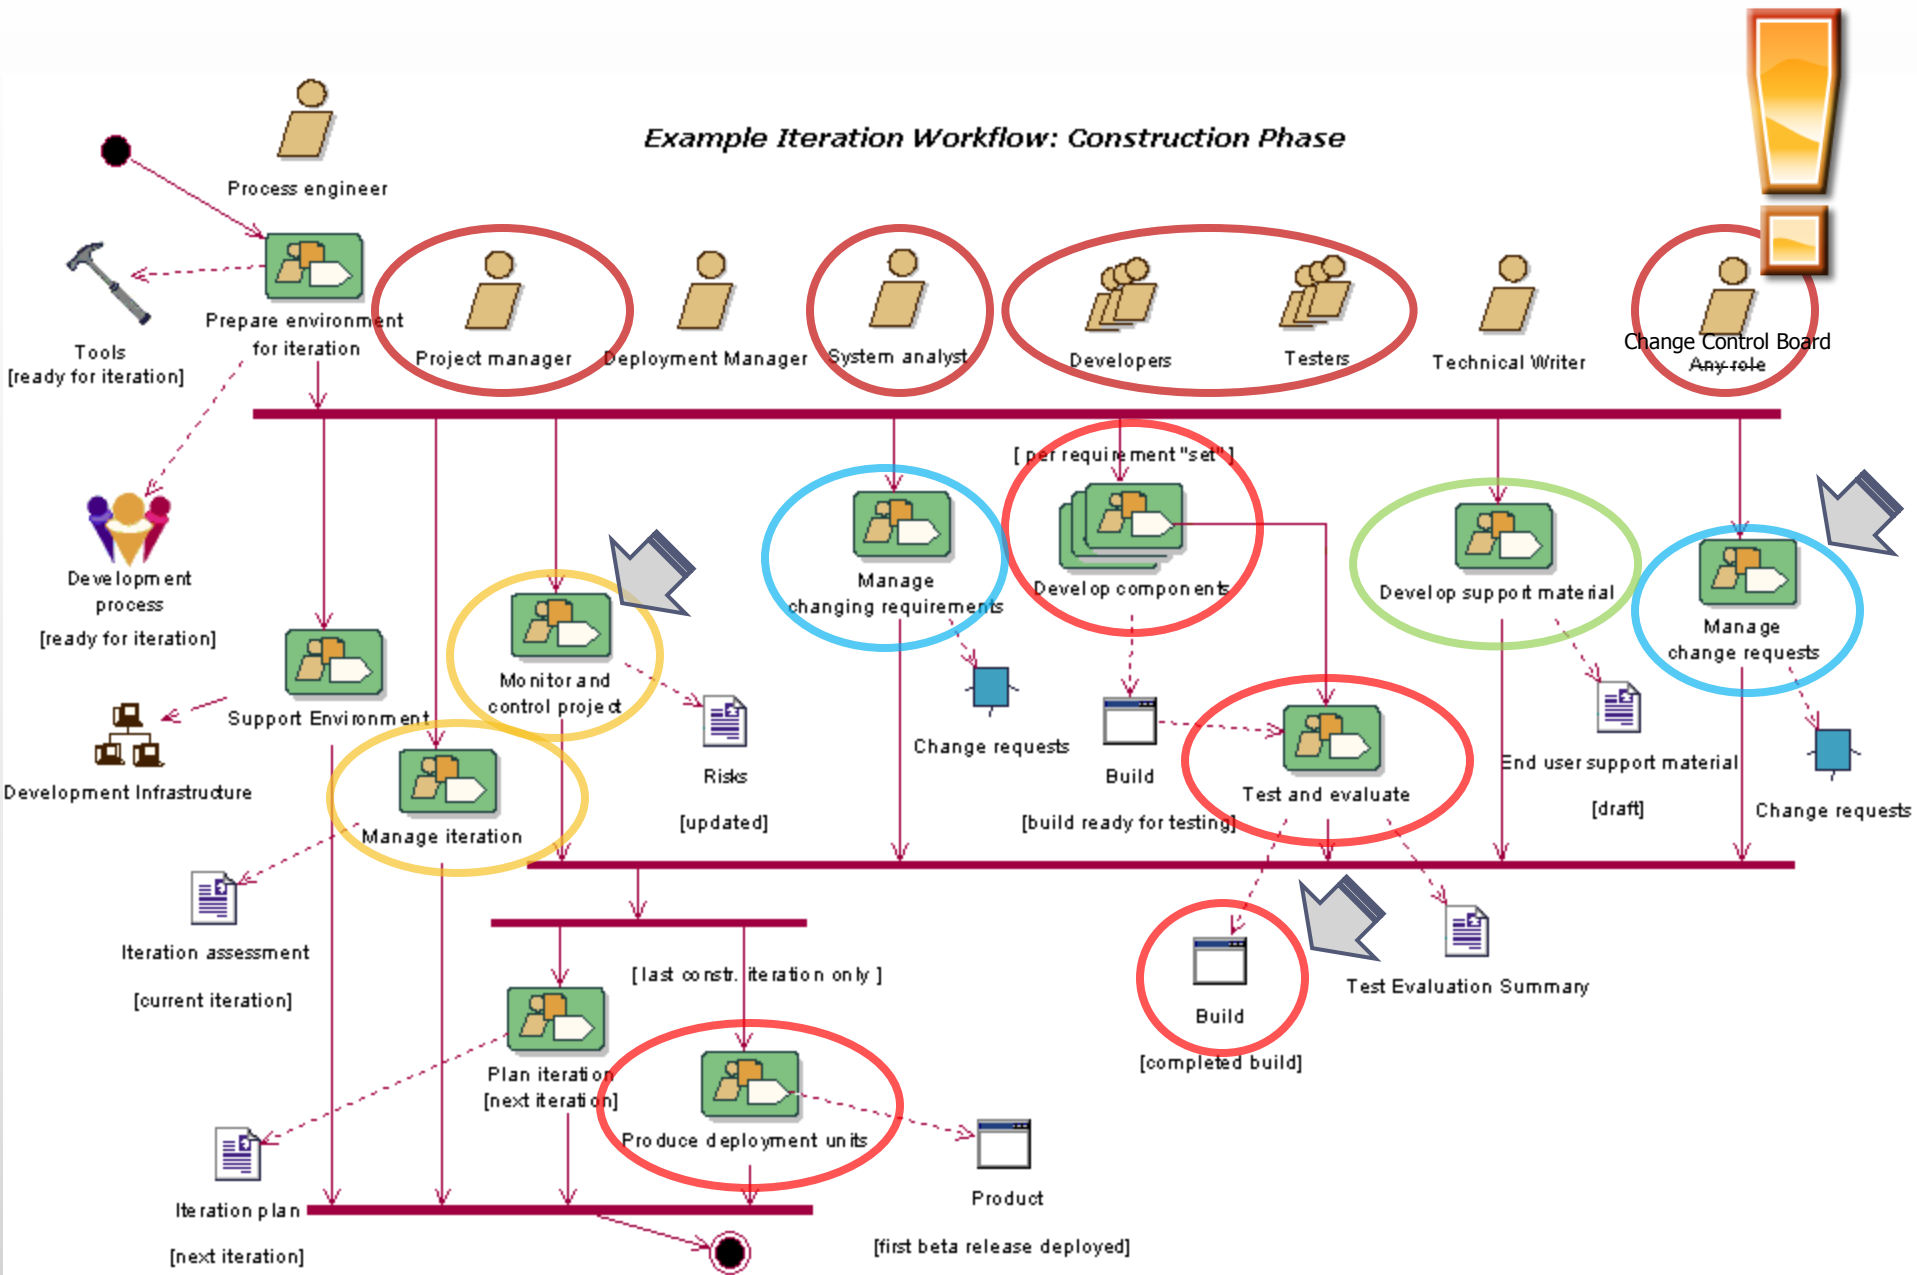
Example Iteration Workflow: Construction Phase

Process engineer

Tools
[ready for iteration]

Prepare environment for iteration

Project manager

Deployment Manager

System analyst

Developers

Testers

Technical Writer

Change Control Board
Any role

[per requirement "set"]

Development process
[ready for iteration]

Support Environment

Development Infrastructure

Monitor and control project

Risks
[updated]

Manage iteration

Manage changing requirements

Change requests

Develop components

Build
[build ready for testing]

Test and evaluate

Develop support material

End user support material
[draft]

Manage change requests

Change requests

Iteration assessment
[current iteration]

[last constr. iteration only]

Plan iteration
[next iteration]

Produce deployment units

Product
[first beta release deployed]

Build
[completed build]

Test Evaluation Summary

Iteration plan
[next iteration]